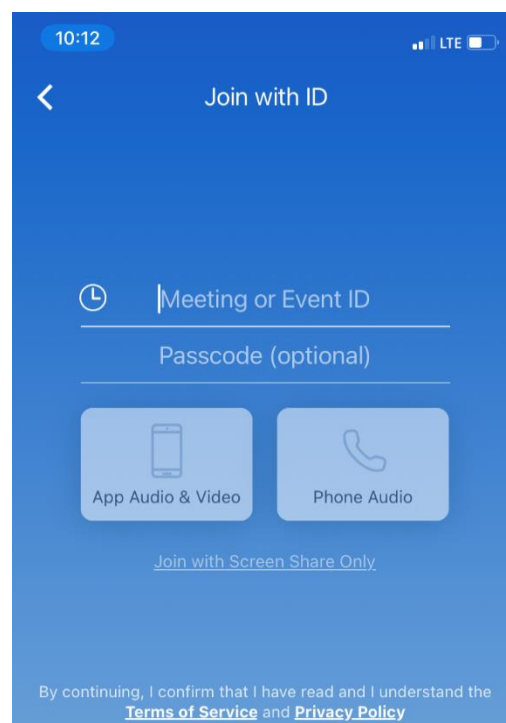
10:12

LTE

Join with ID

Meeting or Event ID

Passcode (optional)

App Audio & Video

Phone Audio

Join with Screen Share Only

By continuing, I confirm that I have read and I understand the **Terms of Service** and **Privacy Policy**